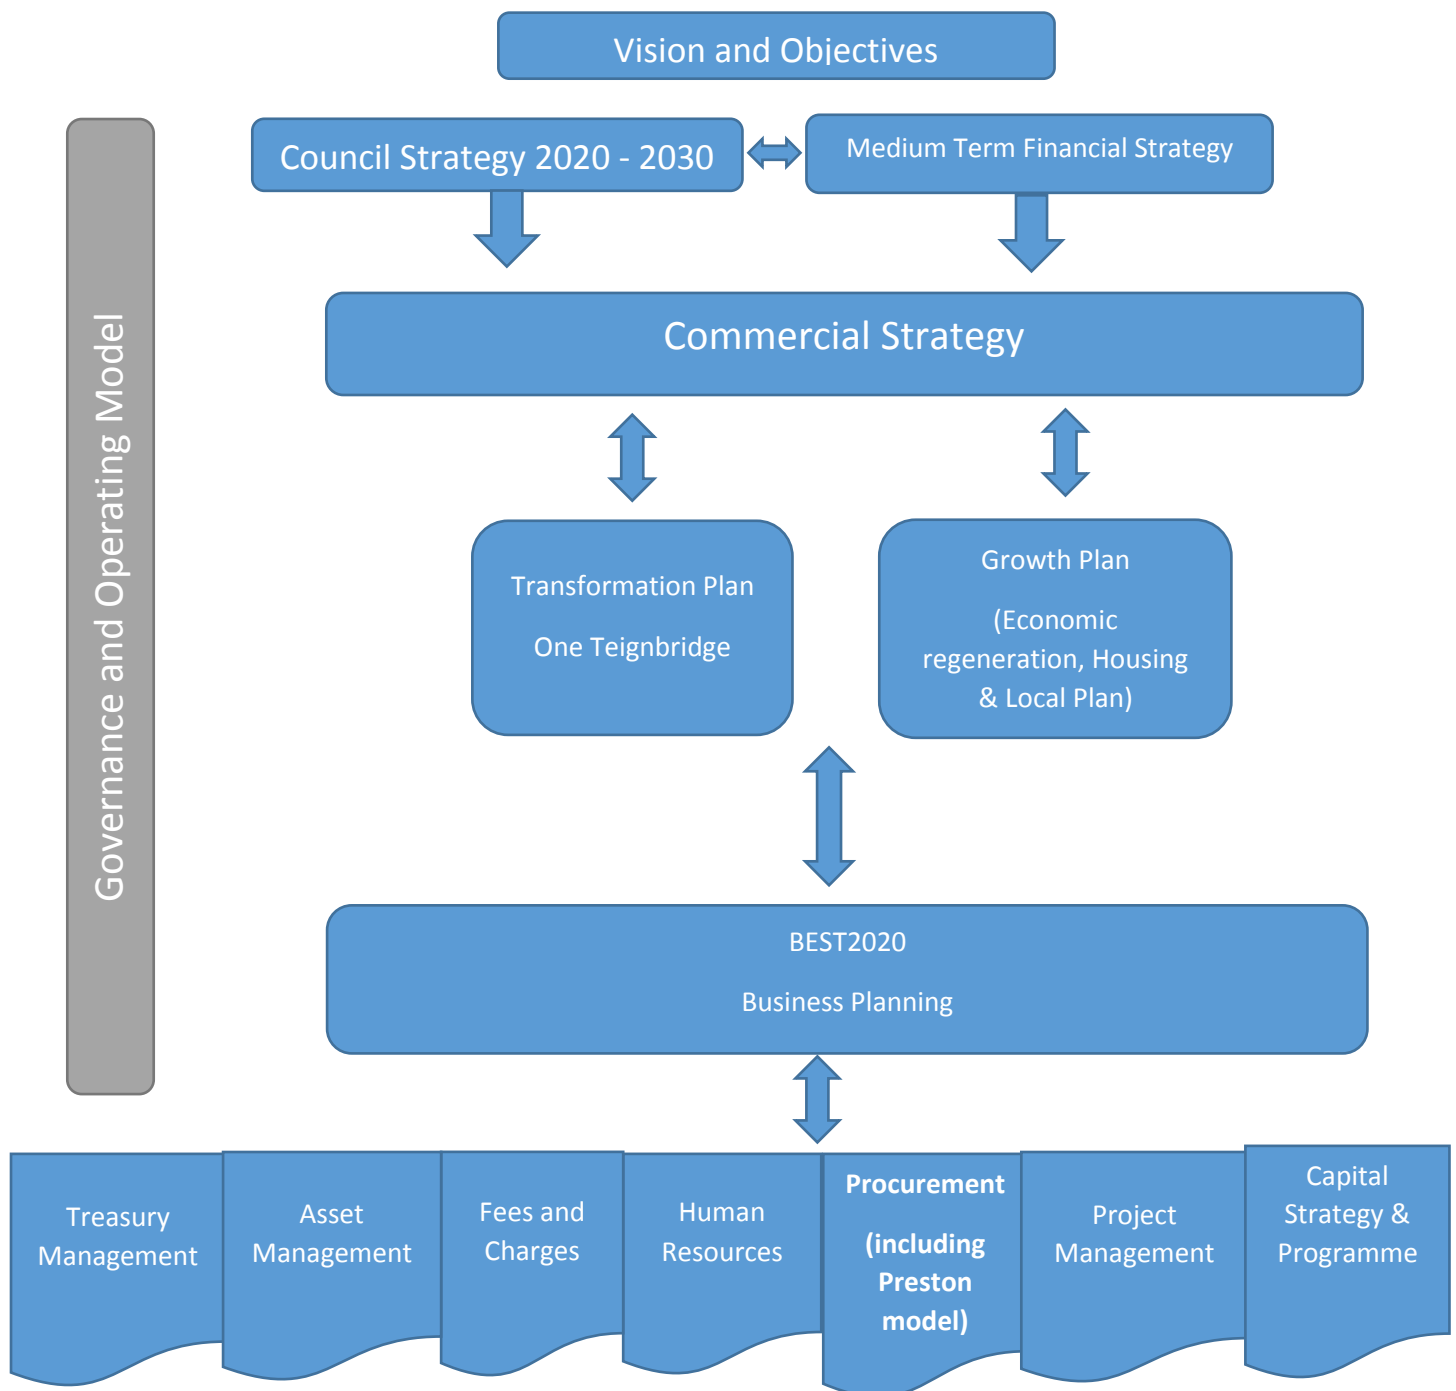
Vision and Objectives

Governance and Operating Model

Council Strategy 2020 - 2030

Medium Term Financial Strategy

Commercial Strategy

Transformation Plan

One Teignbridge

Growth Plan

(Economic regeneration, Housing & Local Plan)

BEST2020

Business Planning

Treasury Management

Asset Management

Fees and Charges

Human Resources

**Procurement**

**(including Preston model)**

Project Management

Capital Strategy & Programme